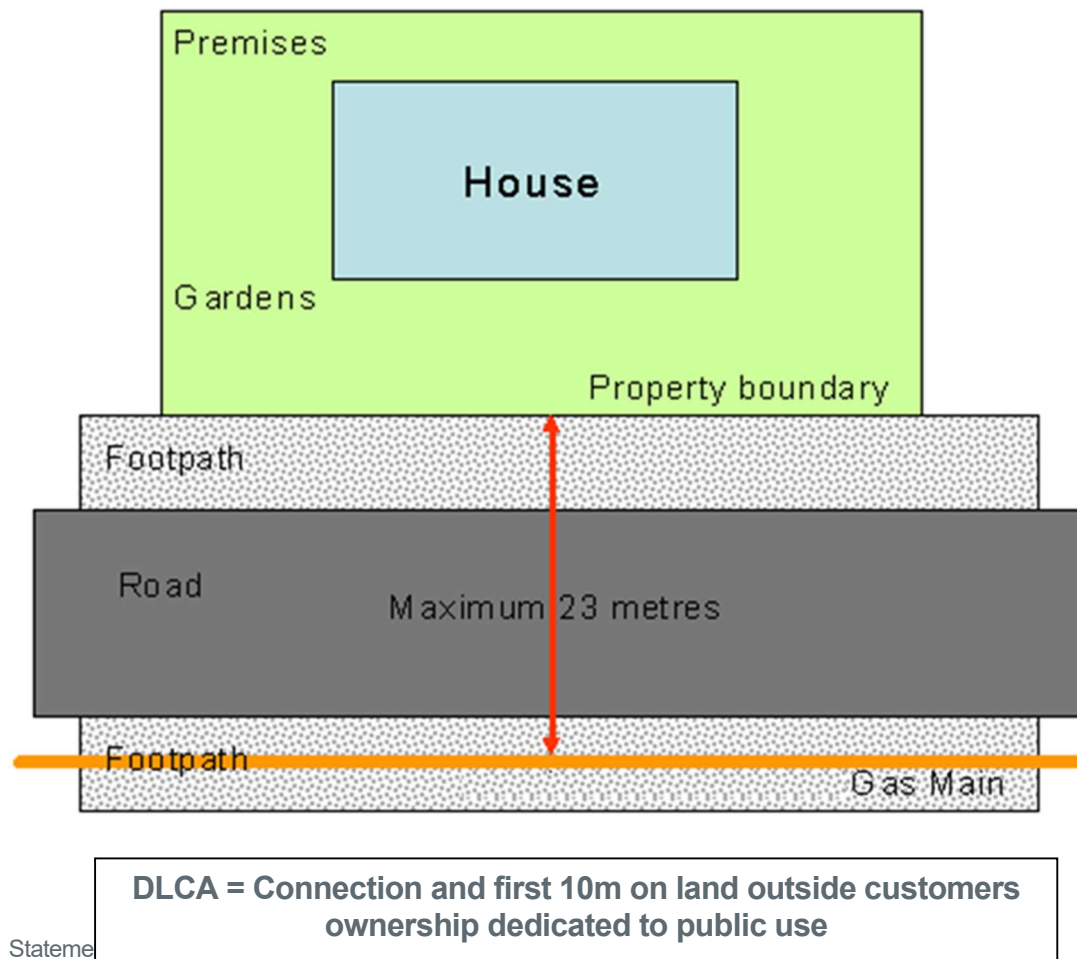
Premises

House

Gardens

Property boundary

Footpath

Road

Maximum 23 metres

Footpath

Gas Main

DLCA = Connection and first 10m on land outside customers ownership dedicated to public use

Stateme